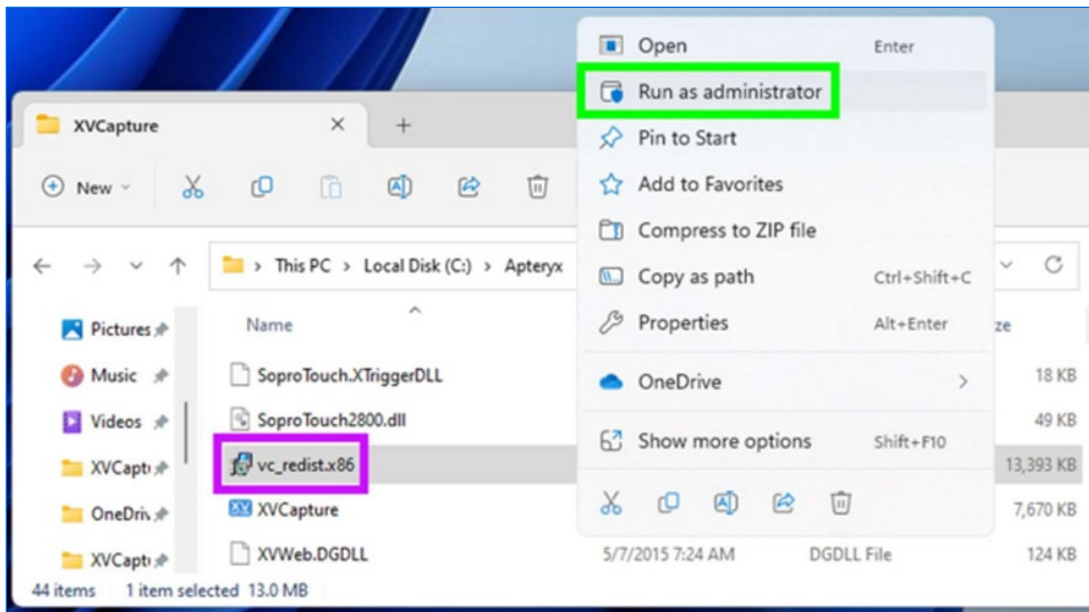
XVCapture

New

This PC > Local Disk (C:) > Apteryx

Pictures
Music
Videos
XVCapt
OneDriv
XVCapt

Name

SoproTouch.XTriggerDLL
SoproTouch2800.dll
vc_redist.x86
XVCapture
XVWeb.DGDLL

5/7/2015 7:24 AM DGDLL File

ze
18 KB
49 KB
13,393 KB
7,670 KB
124 KB

44 items 1 item selected 13.0 MB

Open Enter
Run as administrator
Pin to Start
Add to Favorites
Compress to ZIP file
Copy as path Ctrl+Shift+C
Properties Alt+Enter
OneDrive
Show more options Shift+F10